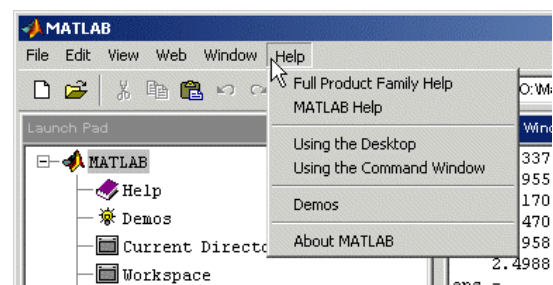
MATLAB

File Edit View Web Window Help

Full Product Family Help
MATLAB Help

Using the Desktop
Using the Command Window

Demos

About MATLAB

Launch Pad

MATLAB
Help
Demos
Current Directo
Workspace

O:\Ma

Wind

337
955
170
470
958
2.4988
ans =